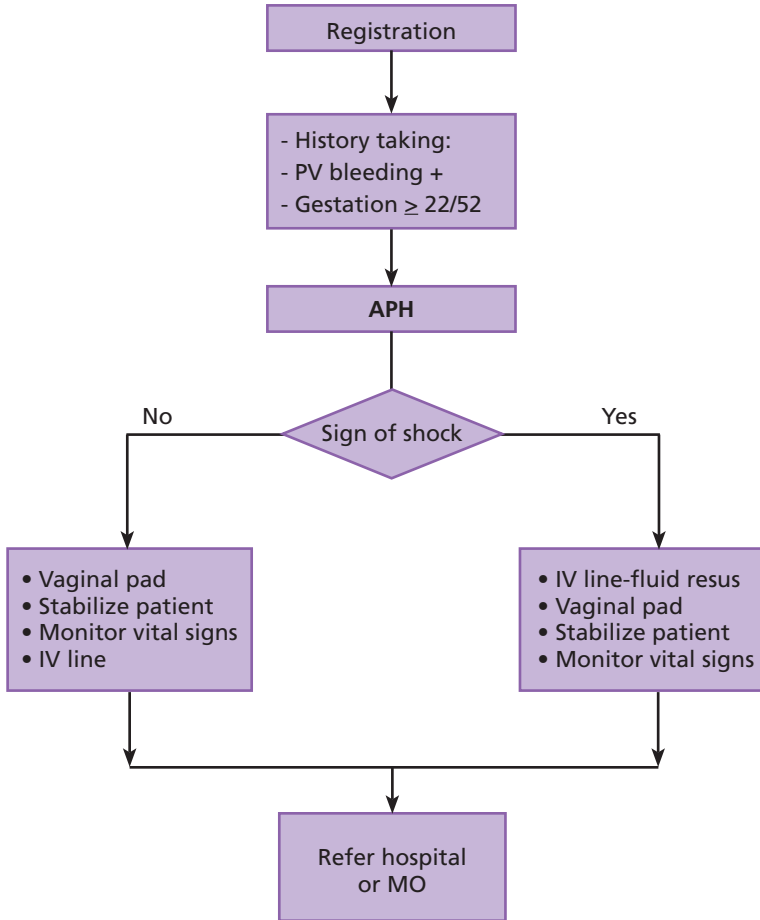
Registration

- History taking:
- PV bleeding +
- Gestation $\geq$ 22/52

APH

Sign of shock

No

Yes

• Vaginal pad
• Stabilize patient
• Monitor vital signs
• IV line

• IV line-fluid resus
• Vaginal pad
• Stabilize patient
• Monitor vital signs

Refer hospital or MO